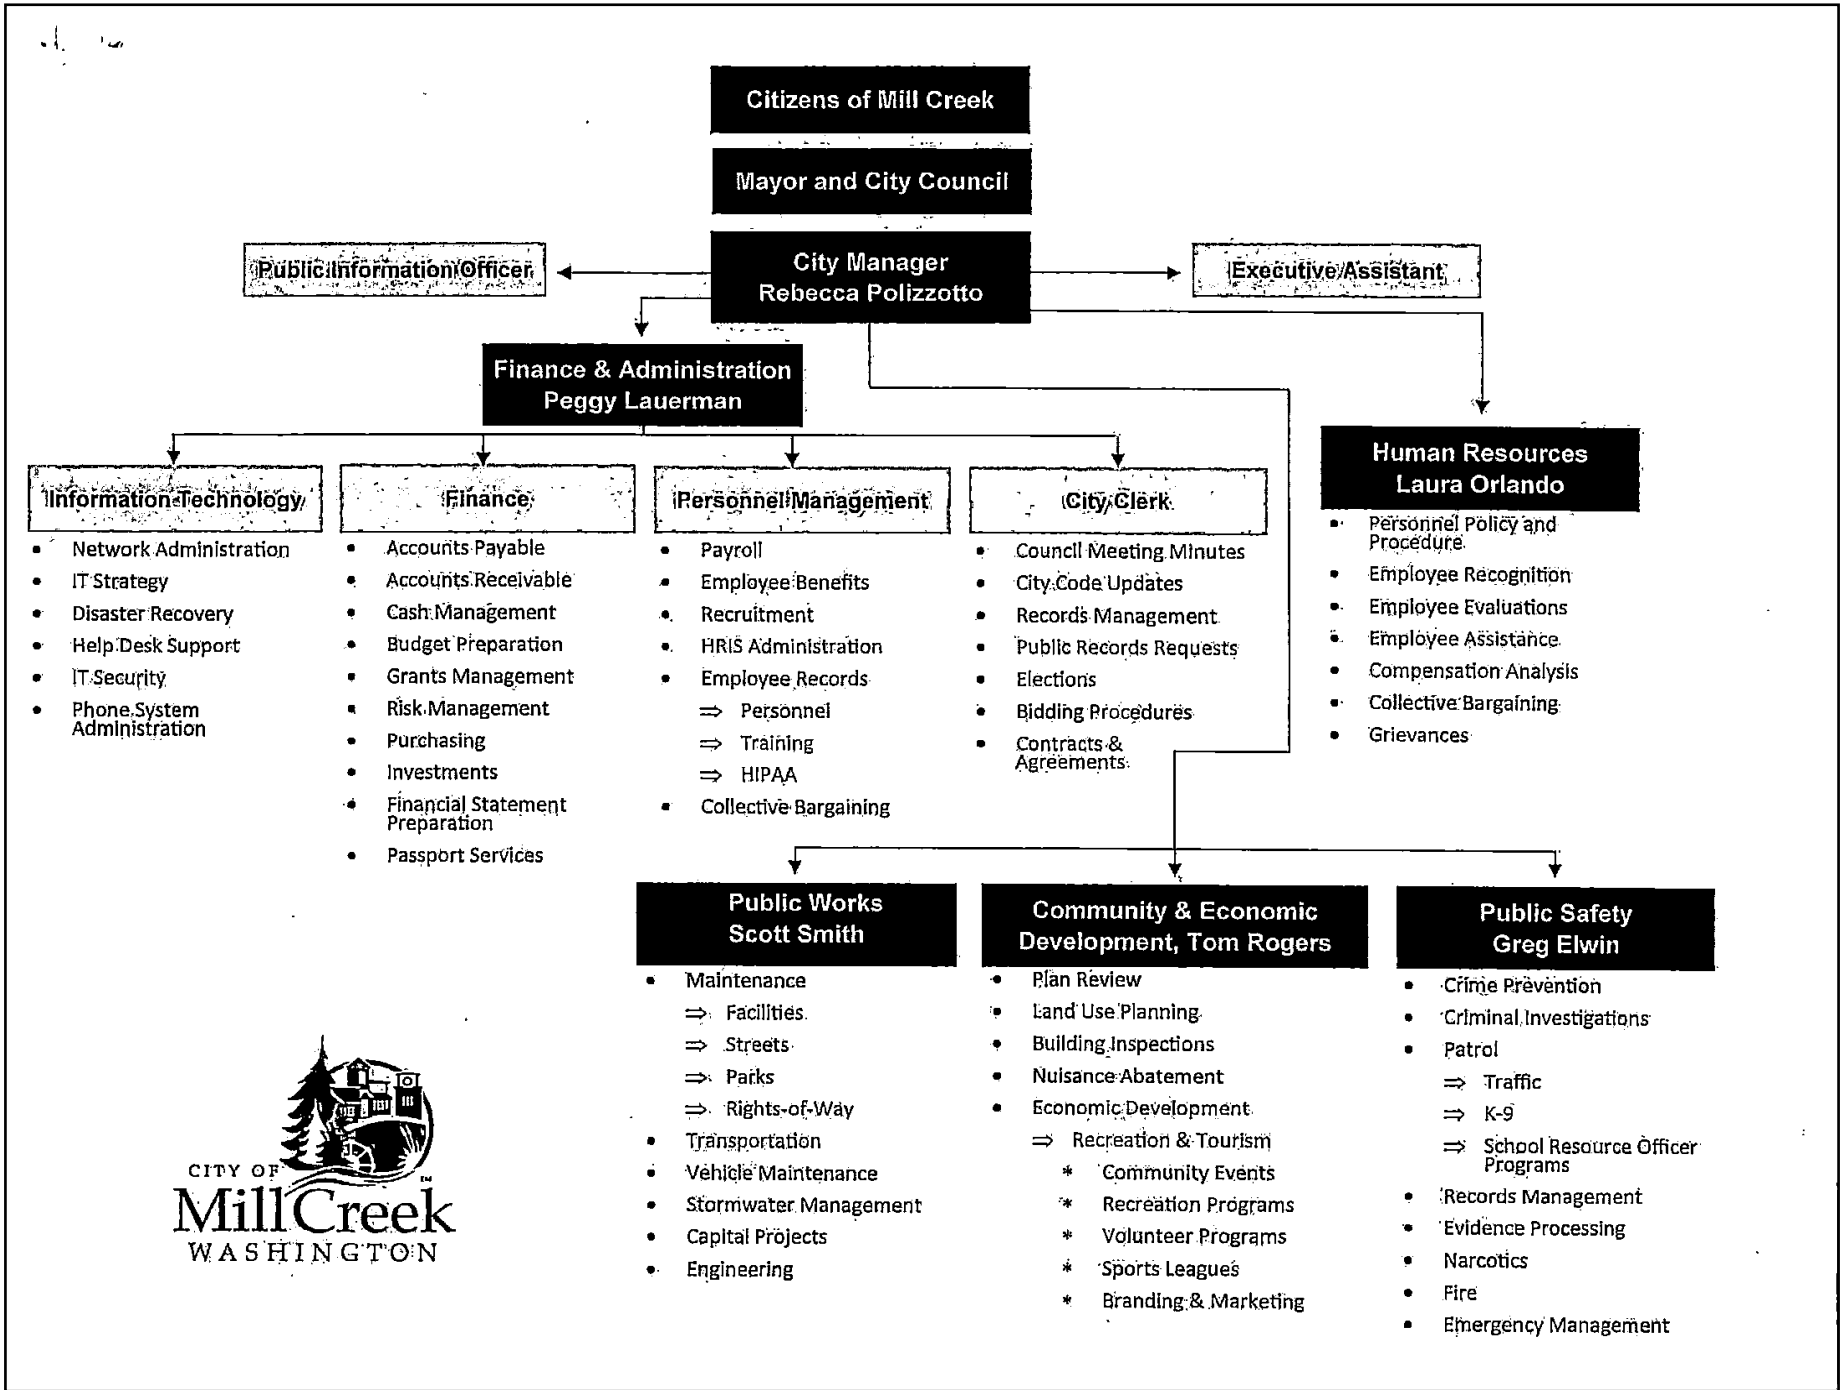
Citizens of Mill Creek

Mayor and City Council

Public Information Officer

City Manager
Rebecca Polizzotto

Executive Assistant

Finance & Administration
Peggy Lauerman

Human Resources
Laura Orlando

- Personnel Policy and Procedure
- Employee Recognition
- Employee Evaluations
- Employee Assistance
- Compensation Analysis
- Collective Bargaining
- Grievances

Information Technology

- Network Administration
- IT Strategy
- Disaster Recovery
- Help Desk Support
- IT Security
- Phone System Administration

Finance

- Accounts Payable
- Accounts Receivable
- Cash Management
- Budget Preparation
- Grants Management
- Risk Management
- Purchasing
- Investments
- Financial Statement Preparation
- Passport Services

Personnel Management

- Payroll
- Employee Benefits
- Recruitment
- HRIS Administration
- Employee Records
 ⇒ Personnel
 ⇒ Training
 ⇒ HIPAA
- Collective Bargaining

City Clerk

- Council Meeting Minutes
- City Code Updates
- Records Management
- Public Records Requests
- Elections
- Bidding Procedures
- Contracts & Agreements

Public Works
Scott Smith

- Maintenance
 ⇒ Facilities
 ⇒ Streets
 ⇒ Parks
 ⇒ Rights-of-Way
- Transportation
- Vehicle Maintenance
- Stormwater Management
- Capital Projects
- Engineering

Community & Economic Development, Tom Rogers

- Plan Review
- Land Use Planning
- Building Inspections
- Nuisance Abatement
- Economic Development
 ⇒ Recreation & Tourism
 * Community Events
 * Recreation Programs
 * Volunteer Programs
 * Sports Leagues
 * Branding & Marketing

Public Safety
Greg Elwin

- Crime Prevention
- Criminal Investigations
- Patrol
 ⇒ Traffic
 ⇒ K-9
 ⇒ School Resource Officer Programs
- Records Management
- Evidence Processing
- Narcotics
- Fire
- Emergency Management

CITY OF
Mill Creek™
WASHINGTON